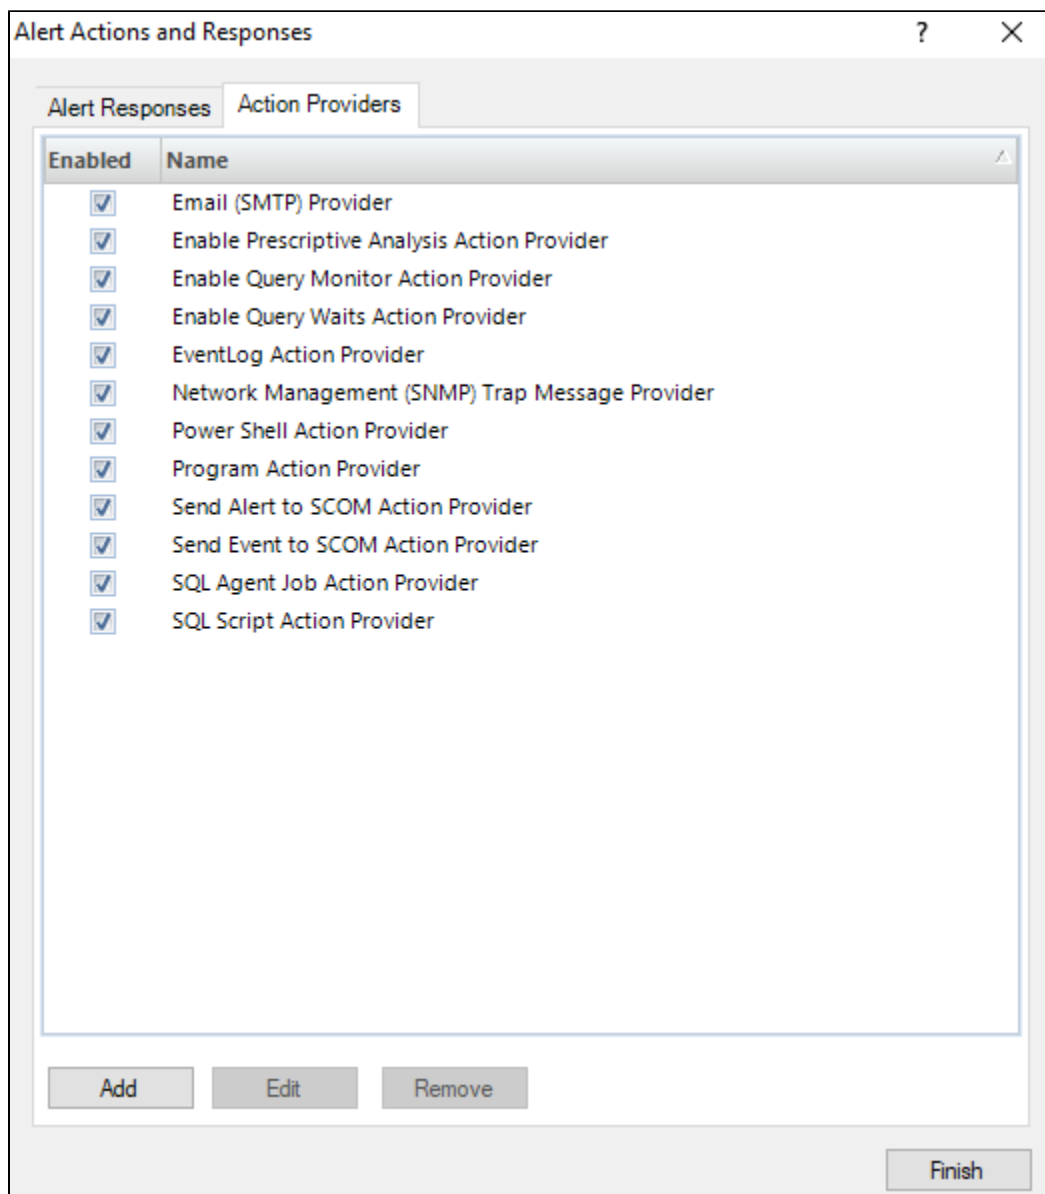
Alert Actions and Responses

?

X

Alert Responses

Action Providers

| Enabled | Name |
|---|---|
| ☑ | Email (SMTP) Provider |
| ☑ | Enable Prescriptive Analysis Action Provider |
| ☑ | Enable Query Monitor Action Provider |
| ☑ | Enable Query Waits Action Provider |
| ☑ | EventLog Action Provider |
| ☑ | Network Management (SNMP) Trap Message Provider |
| ☑ | Power Shell Action Provider |
| ☑ | Program Action Provider |
| ☑ | Send Alert to SCOM Action Provider |
| ☑ | Send Event to SCOM Action Provider |
| ☑ | SQL Agent Job Action Provider |
| ☑ | SQL Script Action Provider |

Add

Edit

Remove

Finish